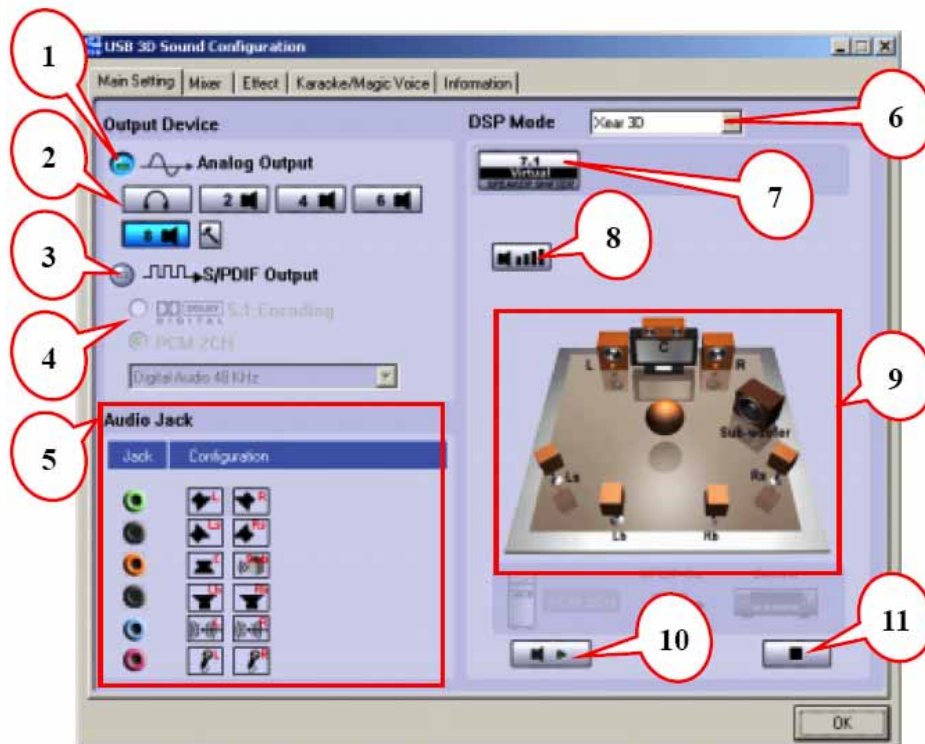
USB 3D Sound Configuration

Main Setting | Mixer | Effect | Karaoke/Magic Voice | Information

Output Device

Analog Output

2 4 6

8

S/PDIF Output

5.1 Encoding

PCM 2CH

Digital Audio 48 KHz

Audio Jack

| Jack | Configuration |
|---|---|

DSP Mode

Xear 3D

7.1 Virtual

C

L

R

Sub-woofer

Ls

Rs

Lb

Rb

OK

1

2

3

4

5

6

7

8

9

10

11